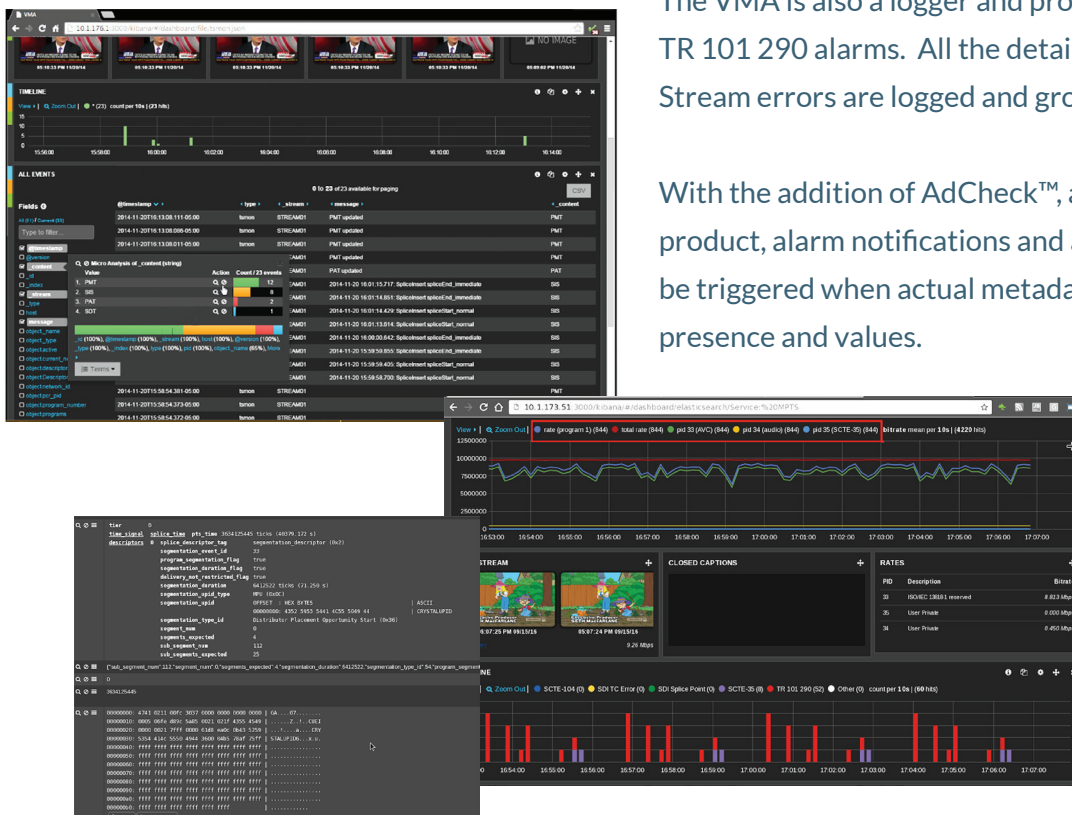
The VMA is also a logger and pro
TR 101 290 alarms. All the detai
Stream errors are logged and gro

With the addition of AdCheck™, a
product, alarm notifications and
be triggered when actual metada
presence and values.

VMA
10.1.176.1:3000/#/dashboard/file/default.json

NO IMAGE

TIMELINE
View | Zoom Out | * (23) count per 10s | (23 hits)

ALL EVENTS
0 to 23 of 23 available for paging
CSV
Fields
Type to filter...

| @timestamp | type | _stream | message | _content |
|---|---|---|---|---|
| 2014-11-20T16:13:08.111-05:00 | tsmon | STREAM01 | PMT updated | PMT |
| 2014-11-20T16:13:08.086-05:00 | tsmon | STREAM01 | PAT updated | PMT |
| 2014-11-20T16:13:08.011-05:00 | tsmon | STREAM01 | PMT updated | PMT |

Micro Analysis of _content (string)

| | Value | Action | Count / 23 events |
|---|---|---|---|
| 1. | PMT | | 12 |
| 2. | SIS | | 8 |
| 3. | PAT | | 2 |
| 4. | SDT | | 1 |

Terms

2014-11-20 16:01:15.717: SpliceInsert spliceEnd_immediate
2014-11-20 16:01:14.851: SpliceInsert spliceEnd_immediate
2014-11-20 16:01:14.429: SpliceInsert spliceStart_normal
2014-11-20 16:01:13.014: SpliceInsert spliceStart_normal
2014-11-20 16:00:00.642: SpliceInsert spliceEnd_immediate
2014-11-20 15:59:59.855: SpliceInsert spliceEnd_immediate
2014-11-20 15:59:59.405: SpliceInsert spliceStart_normal
2014-11-20 15:59:58.700: SpliceInsert spliceStart_normal

10.1.173.51:3000/#/dashboard/elasticsearch/Service:%20MPTS
View | Zoom Out | rate (program 1) (844) total rate (844) pid 33 (AVC) (844) pid 34 (audio) (844) pid 35 (SCTE-35) (844) bitrate mean per 10s | (4220 hits)

STREAM
05:07:25 PM 09/15/16
05:07:24 PM 09/15/16
9.26 Mbps
CLOSED CAPTIONS
RATES

| PID | Description | Bitrate |
|---|---|---|
| 33 | ISO/IEC 13818-1 reserved | 8.813 Mbps |
| 35 | User Private | 0.000 Mbps |
| 34 | User Private | 0.450 Mbps |

SCTE-104 (0) SDI TC Error (0) SDI Splice Point (0) SCTE-35 (8) TR 101 290 (52) Other (0) count per 10s | (60 hits)

time_signal splice_time pts_time 3634125445 ticks
descriptors segmentation_descriptor (0x2)
segmentation_event_id 33
program_segmentation_flag true
segmentation_duration_flag true
delivery_not_restricted_flag true
segmentation_duration 6412522 ticks (71.250 s)
segmentation_upid_type MPU (0x0C)
segmentation_upid OFFSET : HEX BYTES | ASCII
CRYSTALUPID
segmentation_type_id Distributor Placement Opportunity Start (0x36)
segment_num 0
segments_expected 4
sub_segment_num 112
sub_segments_expected 25
3634125445